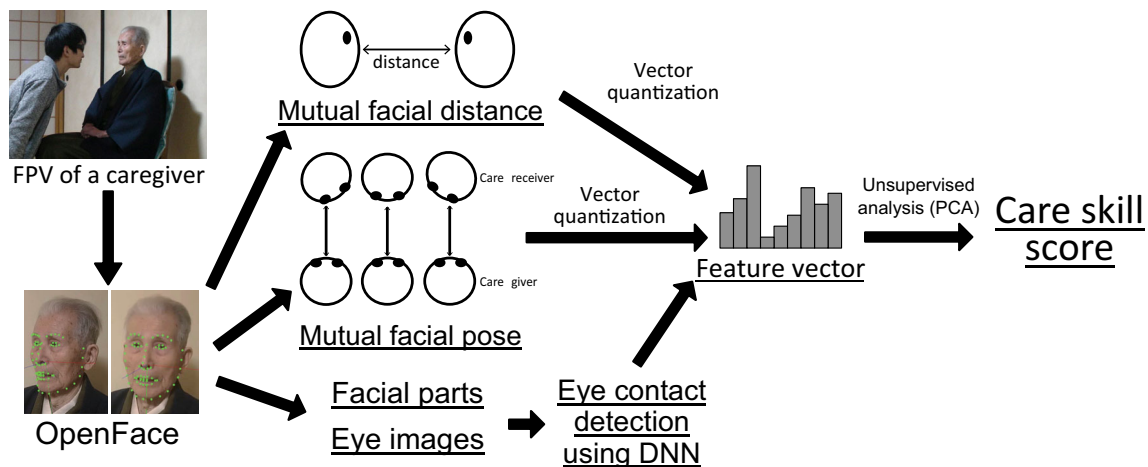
FPV of a caregiver

OpenFace

distance

Mutual facial distance

Care receiver

Care giver

Mutual facial pose

Facial parts

Eye images

Vector quantization

Vector quantization

Eye contact detection using DNN

Feature vector

Unsupervised analysis (PCA)

Care skill score